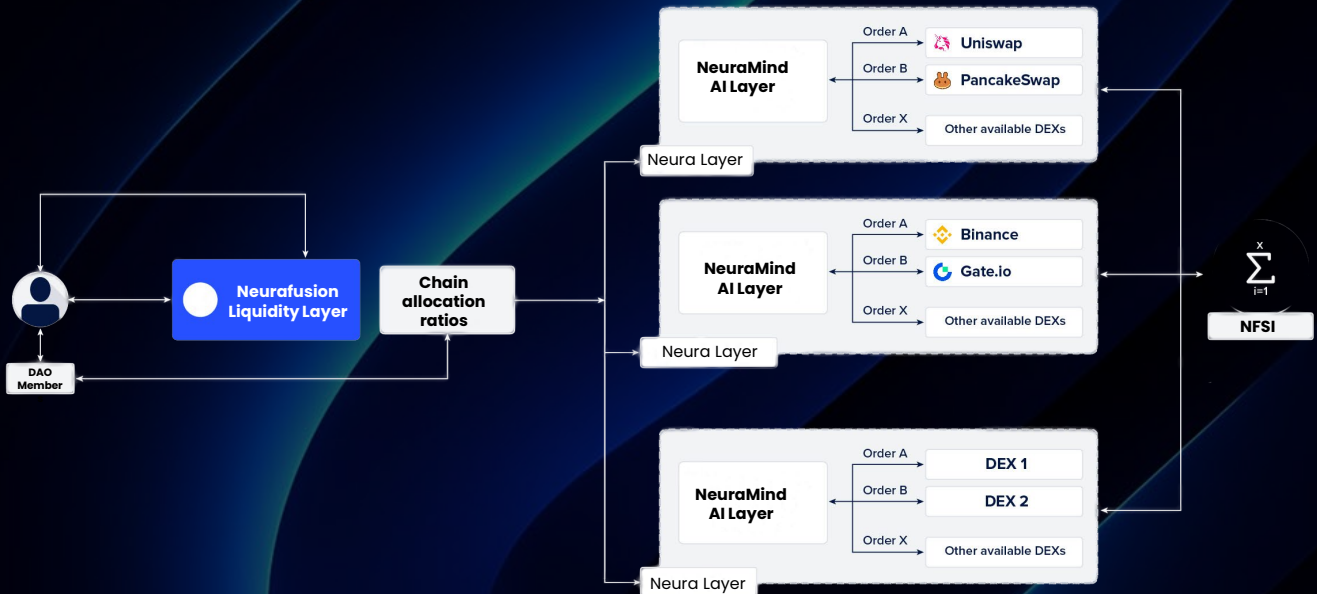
DAO Member

Neurafusion Liquidity Layer

Chain allocation ratios

NeuraMind AI Layer

Order A
Uniswap
Order B
PancakeSwap
Order X
Other available DEXs

Neura Layer

NeuraMind AI Layer

Order A
Binance
Order B
Gate.io
Order X
Other available DEXs

Neura Layer

NeuraMind AI Layer

Order A
DEX 1
Order B
DEX 2
Order X
Other available DEXs

Neura Layer

$\sum_{i=1}^{x}$

NFSI